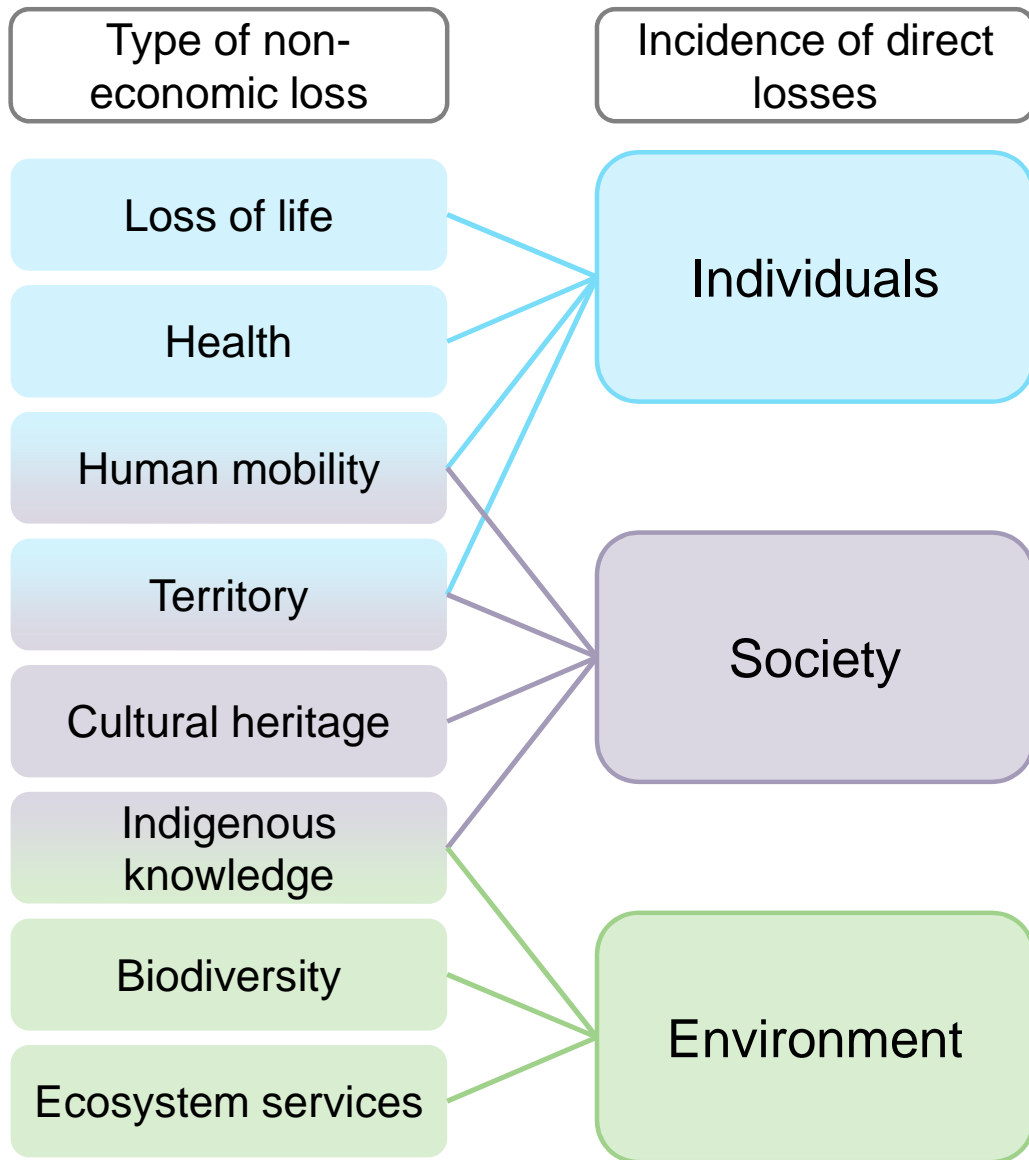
Type of non-economic loss

Incidence of direct losses

Loss of life

Health

Human mobility

Territory

Cultural heritage

Indigenous knowledge

Biodiversity

Ecosystem services

Individuals

Society

Environment